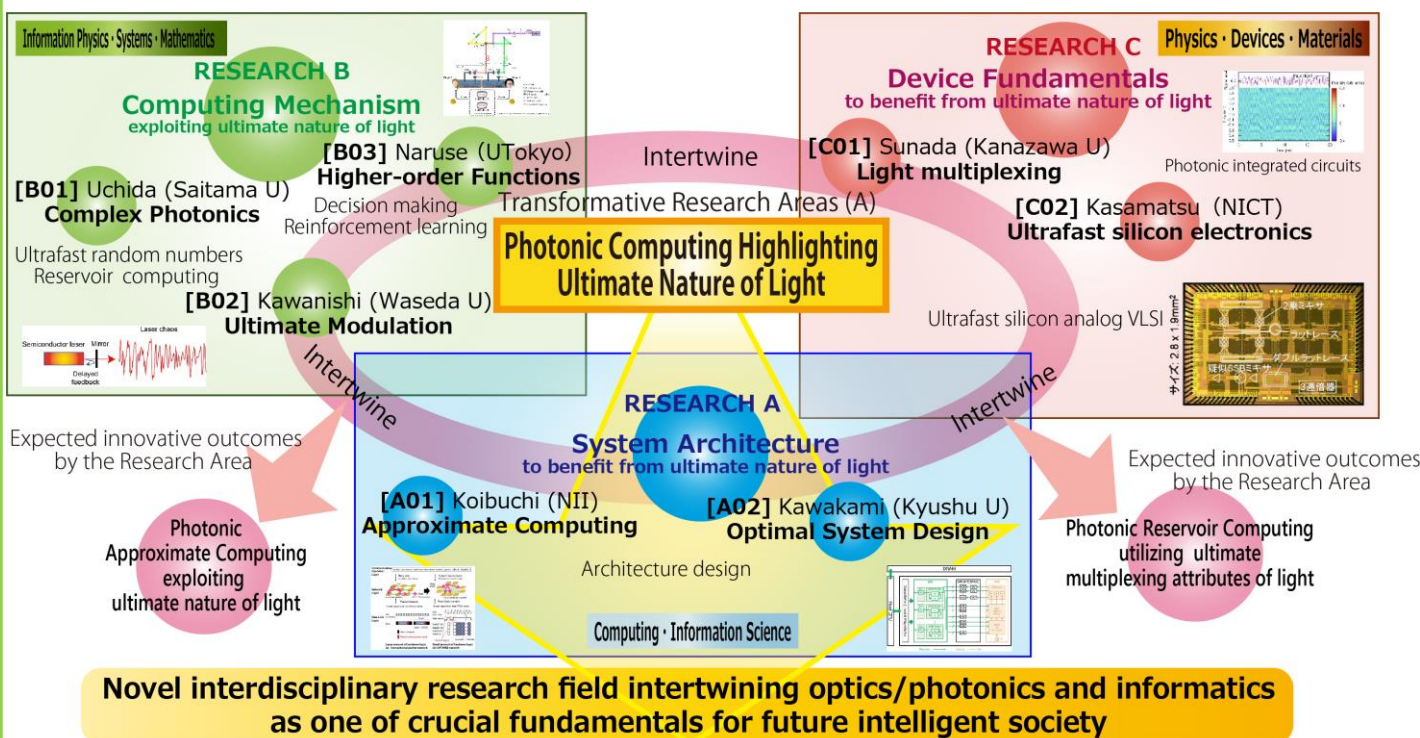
Information Physics・Systems・Mathematics

RESEARCH B
Computing Mechanism
exploiting ultimate nature of light

[B03] Naruse (UTokyo)
Higher-order Functions
Decision making
Reinforcement learning

[B01] Uchida (Saitama U)
Complex Photonics
Ultrafast random numbers
Reservoir computing

[B02] Kawanishi (Waseda U)
Ultimate Modulation

Semiconductor laser Mirror Laser chaos
Delayed feedback

Intertwine

Transformative Research Areas (A)

Photonic Computing Highlighting Ultimate Nature of Light

RESEARCH C
Device Fundamentals
to benefit from ultimate nature of light

Physics・Devices・Materials

[C01] Sunada (Kanazawa U)
Light multiplexing

Photonic integrated circuits

[C02] Kasamatsu (NICT)
Ultrafast silicon electronics

Ultrafast silicon analog VLSI

サイズ: 2.8 x 1.9mm²
ラットレース
ダブルラットレース
疑似SSBミキサ
3逓倍器

Intertwine

Intertwine

RESEARCH A
System Architecture
to benefit from ultimate nature of light

[A01] Koibuchi (NII)
Approximate Computing

[A02] Kawakami (Kyushu U)
Optimal System Design

Architecture design

Computing・Information Science

Expected innovative outcomes by the Research Area

Photonic Approximate Computing exploiting ultimate nature of light

Expected innovative outcomes by the Research Area

Photonic Reservoir Computing utilizing ultimate multiplexing attributes of light

Novel interdisciplinary research field intertwining optics/photonics and informatics as one of crucial fundamentals for future intelligent society